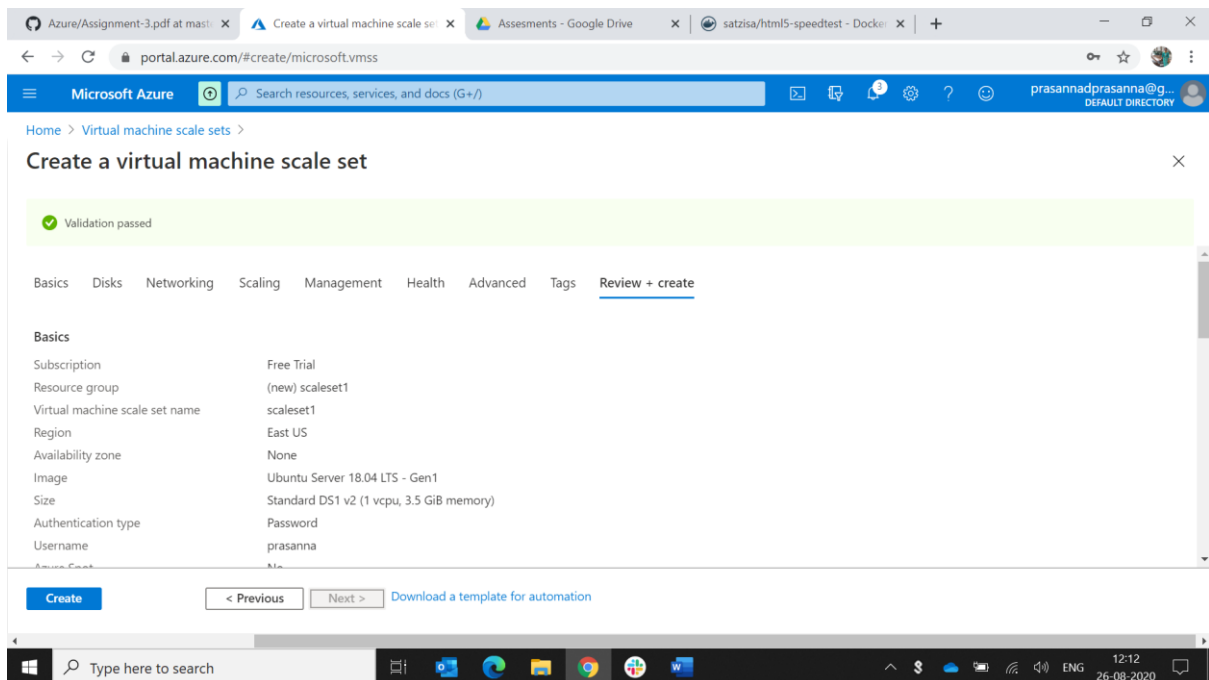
Azure/Assignment-3.pdf at maste ×
Create a virtual machine scale set ×
Assesments - Google Drive ×
satzisa/html5-speedtest - Docker ×
+

portal.azure.com/#create/microsoft.vmss

Microsoft Azure
Search resources, services, and docs (G+/)
3
prasannadprasanna@g...
DEFAULT DIRECTORY

Home > Virtual machine scale sets >

Create a virtual machine scale set

Validation passed

Basics Disks Networking Scaling Management Health Advanced Tags Review + create

Basics

| | |
|---|---|
| Subscription | Free Trial |
| Resource group | (new) scaleset1 |
| Virtual machine scale set name | scaleset1 |
| Region | East US |
| Availability zone | None |
| Image | Ubuntu Server 18.04 LTS - Gen1 |
| Size | Standard DS1 v2 (1 vcpu, 3.5 GiB memory) |
| Authentication type | Password |
| Username | prasanna |
| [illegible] | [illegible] |

Create
< Previous
Next >
Download a template for automation

Type here to search
ENG
12:12
26-08-2020